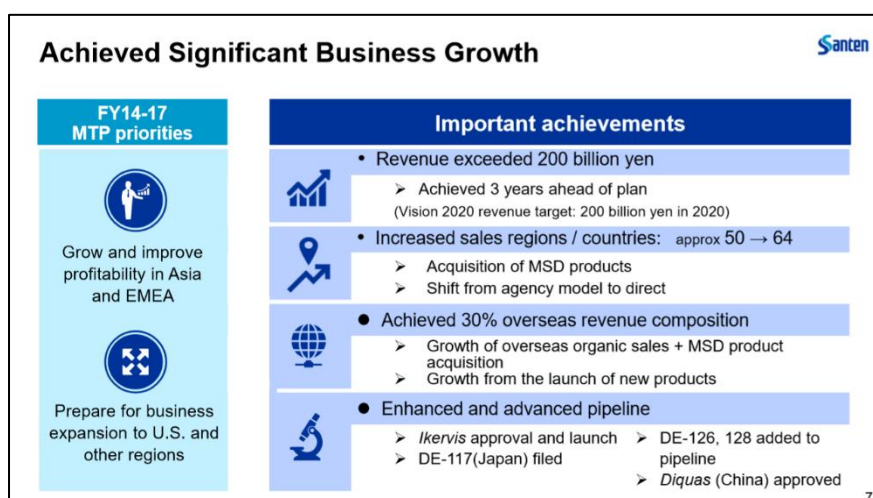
Achieved Significant Business Growth

Santen

FY14-17
MTP priorities

Grow and improve profitability in Asia and EMEA

Prepare for business expansion to U.S. and other regions

Important achievements

• Revenue exceeded 200 billion yen

➢ Achieved 3 years ahead of plan

(Vision 2020 revenue target: 200 billion yen in 2020)

• Increased sales regions / countries: approx 50 → 64

➢ Acquisition of MSD products

➢ Shift from agency model to direct

● Achieved 30% overseas revenue composition

➢ Growth of overseas organic sales + MSD product acquisition

➢ Growth from the launch of new products

● Enhanced and advanced pipeline

➢ *Ikervis* approval and launch

➢ DE-117(Japan) filed

➢ DE-126, 128 added to pipeline

➢ *Diquas* (China) approved

7